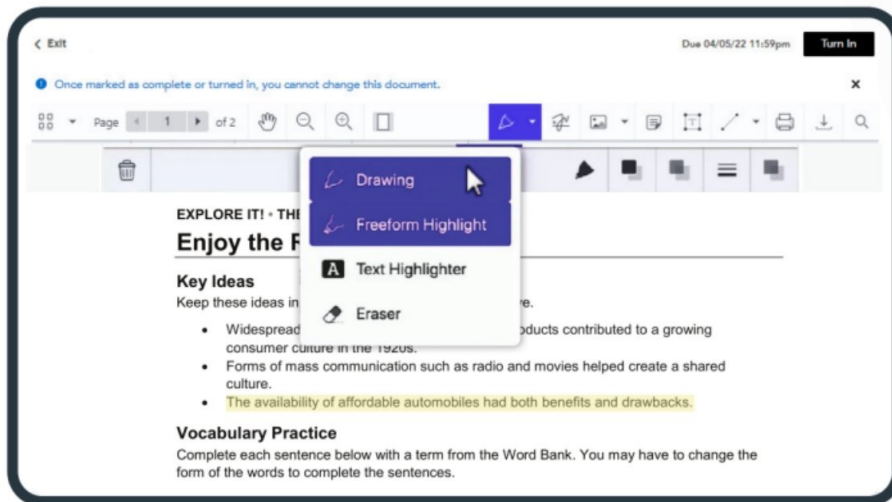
< Exit

Due 04/05/22 11:59pm Turn In

Once marked as complete or turned in, you cannot change this document.

×

Page 1 of 2

Drawing

Freeform Highlight

A Text Highlighter

Eraser

EXPLORE IT! • THE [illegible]

Enjoy the R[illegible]

Key Ideas

Keep these ideas in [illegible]e.

• Widespread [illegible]oducts contributed to a growing consumer culture in the 1920s.
• Forms of mass communication such as radio and movies helped create a shared culture.
• The availability of affordable automobiles had both benefits and drawbacks.

Vocabulary Practice

Complete each sentence below with a term from the Word Bank. You may have to change the form of the words to complete the sentences.